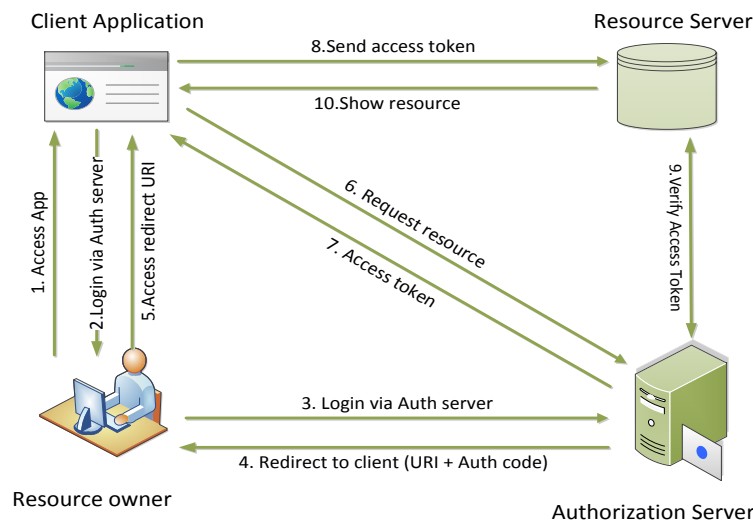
Client Application

Resource Server

8.Send access token

10.Show resource

1. Access App

2.Login via Auth server

5.Access redirect URI

6. Request resource

7. Access token

9.Verify Access Token

3. Login via Auth server

4. Redirect to client (URI + Auth code)

Resource owner

Authorization Server